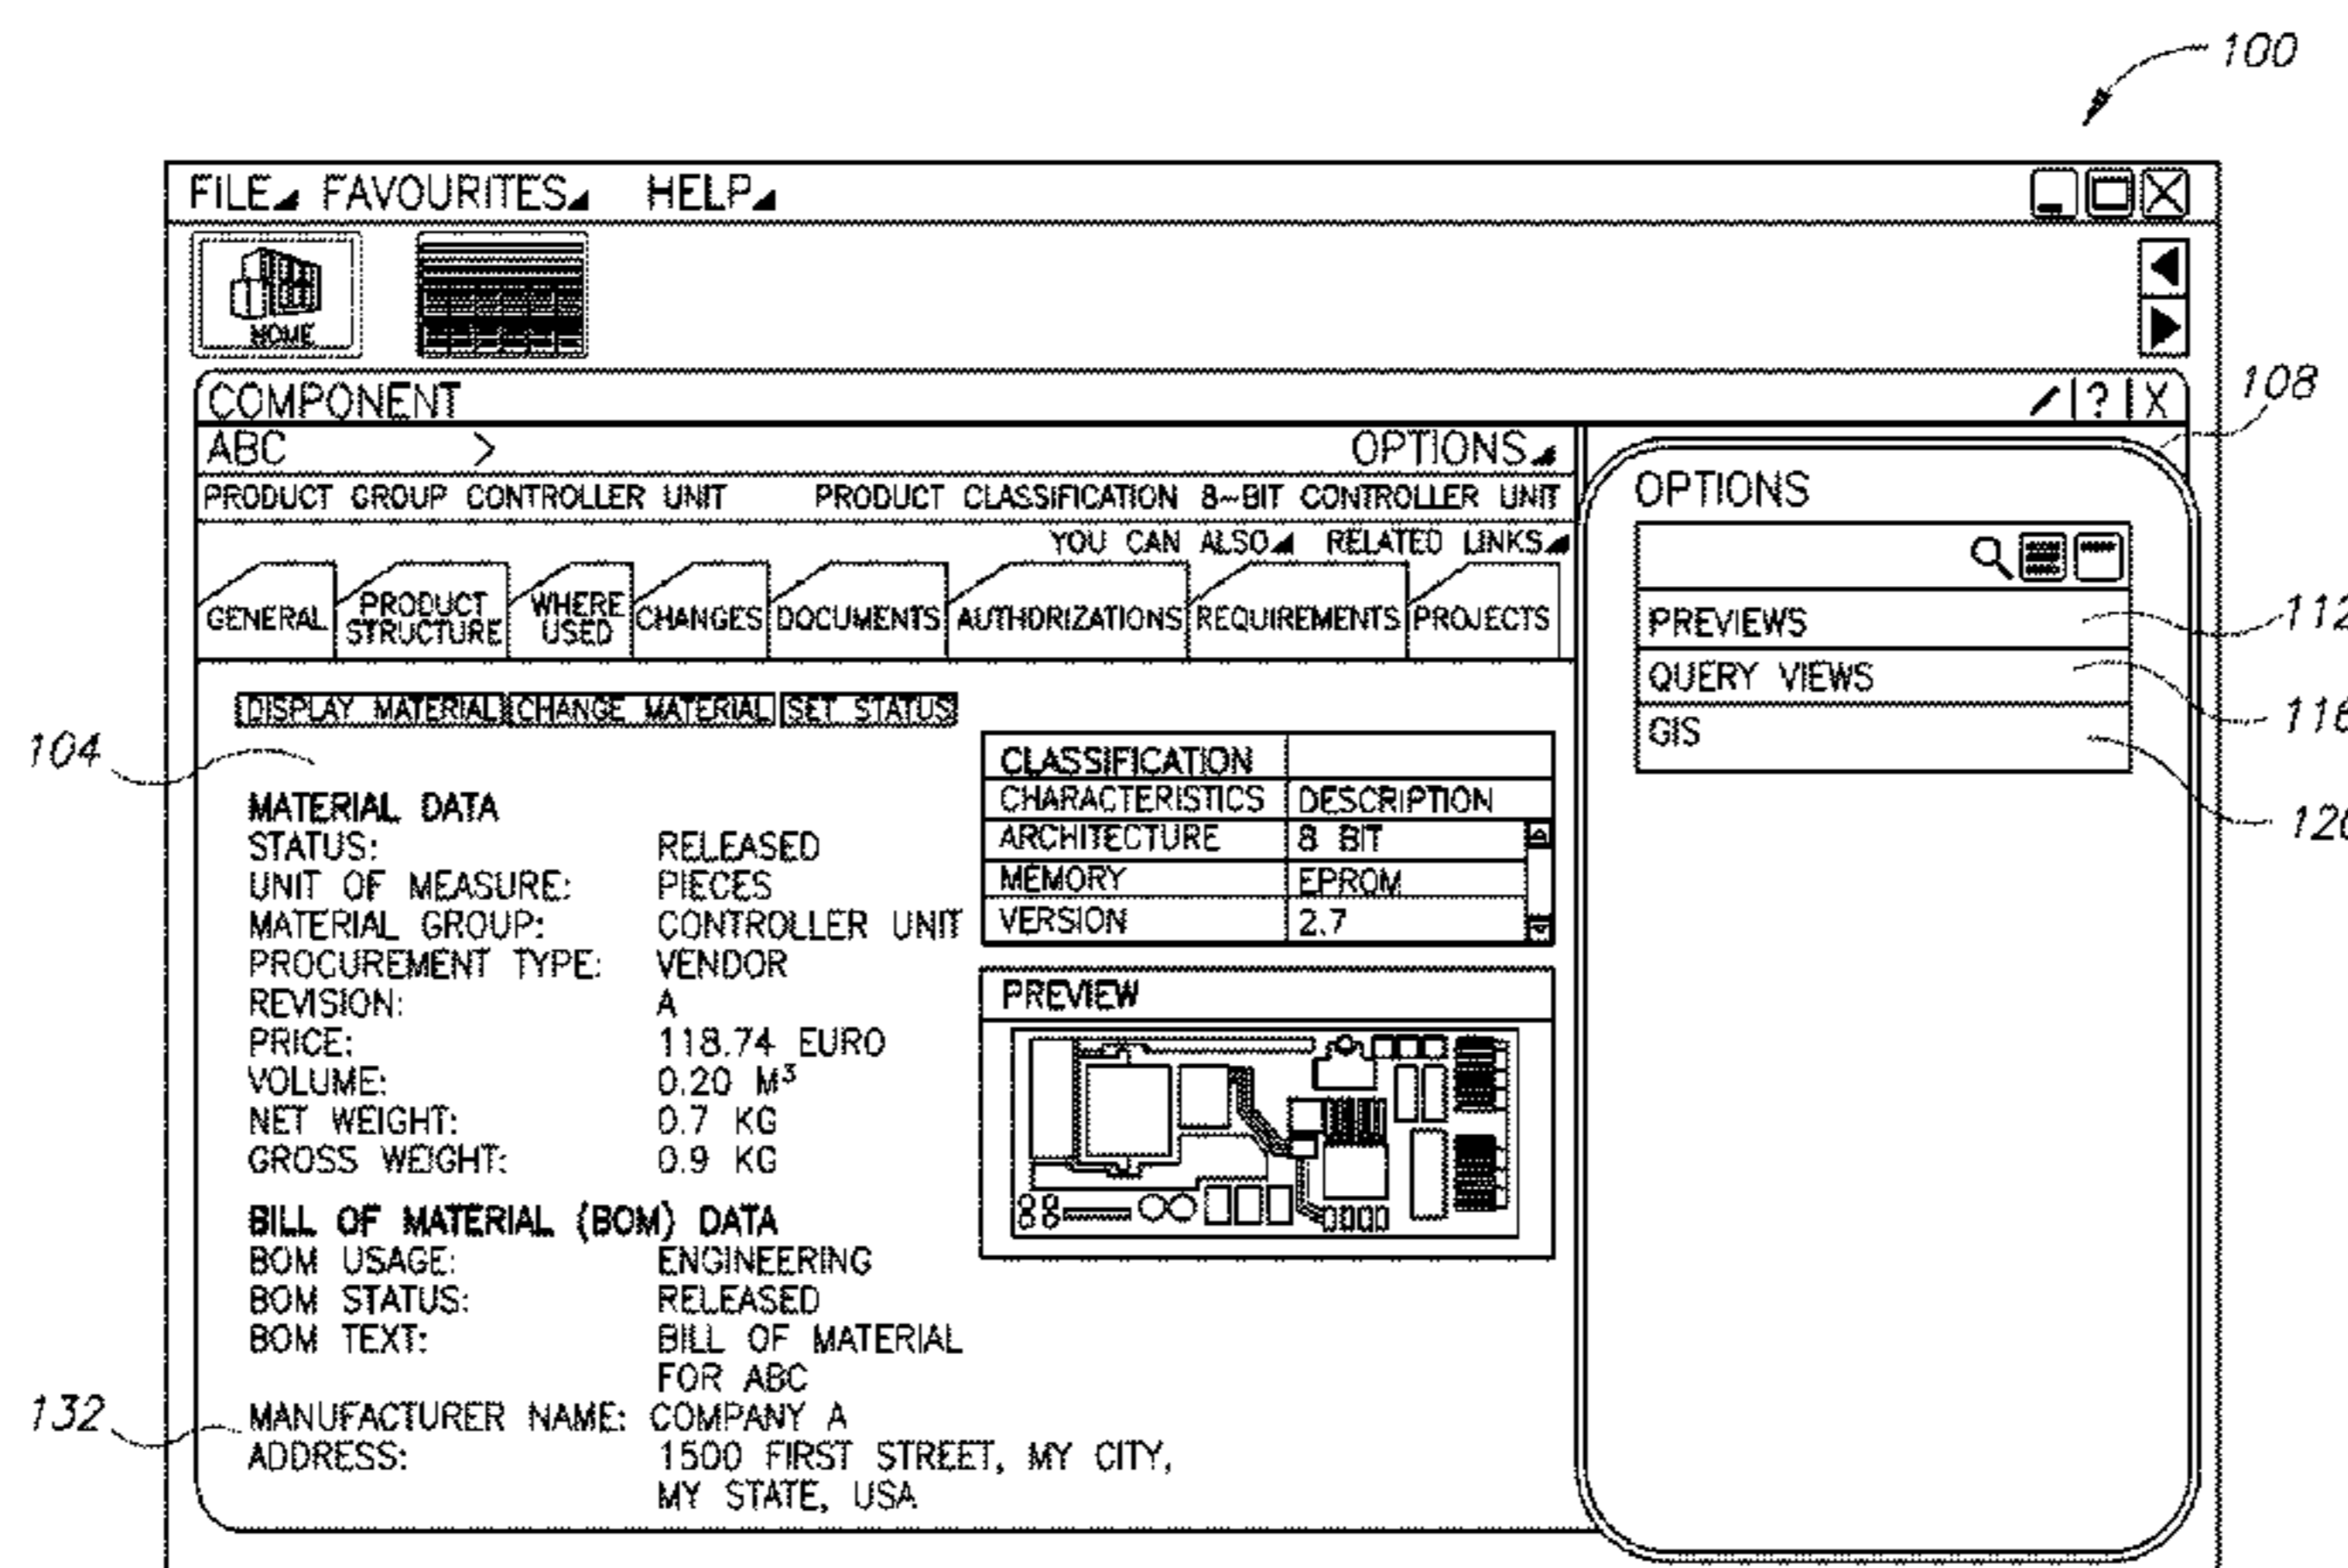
100

FILE FAVOURITES HELP

HOME

COMPONENT

108

ABC > OPTIONS

PRODUCT GROUP CONTROLLER UNIT PRODUCT CLASSIFICATION 8-BIT CONTROLLER UNIT

YOU CAN ALSO RELATED LINKS

GENERAL | PRODUCT STRUCTURE | WHERE USED | CHANGES | DOCUMENTS | AUTHORIZATIONS | REQUIREMENTS | PROJECTS

DISPLAY MATERIAL | CHANGE MATERIAL | SET STATUS

104

MATERIAL DATA
STATUS: RELEASED
UNIT OF MEASURE: PIECES
MATERIAL GROUP: CONTROLLER UNIT
PROCUREMENT TYPE: VENDOR
REVISION: A
PRICE: 118.74 EURO
VOLUME: 0.20 $M^3$
NET WEIGHT: 0.7 KG
GROSS WEIGHT: 0.9 KG

BILL OF MATERIAL (BOM) DATA
BOM USAGE: ENGINEERING
BOM STATUS: RELEASED
BOM TEXT: BILL OF MATERIAL FOR ABC
MANUFACTURER NAME: COMPANY A
ADDRESS: 1500 FIRST STREET, MY CITY, MY STATE, USA

132

| CLASSIFICATION | |
|---|---|
| CHARACTERISTICS | DESCRIPTION |
| ARCHITECTURE | 8 BIT |
| MEMORY | EPROM |
| VERSION | 2.7 |

PREVIEW

88

OPTIONS
PREVIEWS
QUERY VIEWS
GIS

112
116
120